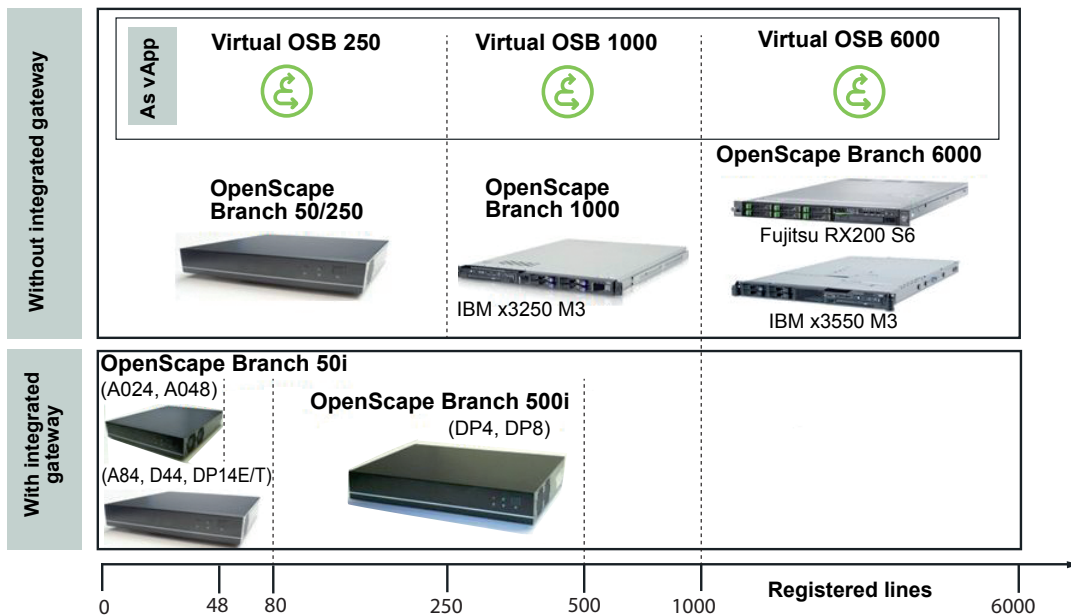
Without integrated gateway

As vApp

Virtual OSB 250

Virtual OSB 1000

Virtual OSB 6000

OpenScape Branch 50/250

OpenScape Branch 1000

IBM x3250 M3

OpenScape Branch 6000

Fujitsu RX200 S6

IBM x3550 M3

With integrated gateway

OpenScape Branch 50i

(A024, A048)

(A84, D44, DP14E/T)

OpenScape Branch 500i

(DP4, DP8)

0 48 80 250 500 1000 6000

Registered lines